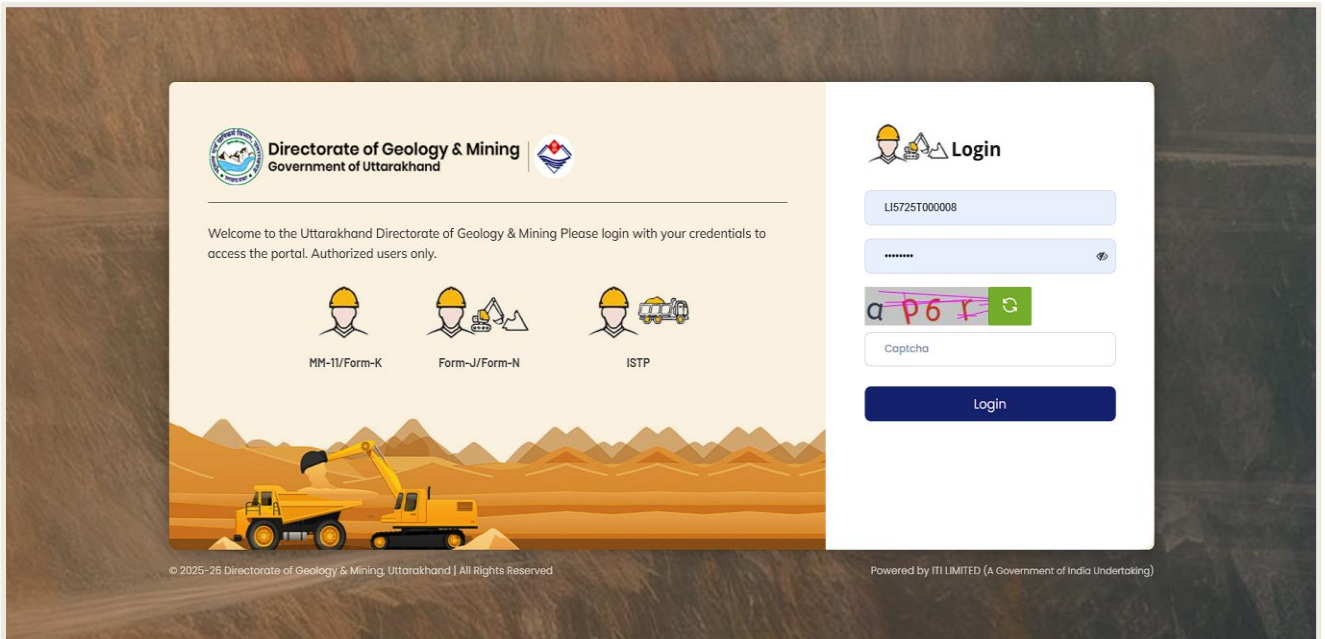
Directorate of Geology & Mining
Government of Uttarakhand

Welcome to the Uttarakhand Directorate of Geology & Mining Please login with your credentials to access the portal. Authorized users only.

MM-11/Form-K
Form-J/Form-N
ISTP

Login

LI5725T000008

••••••••

a P 6 r

Captcha

Login

© 2025-26 Directorate of Geology & Mining, Uttarakhand | All Rights Reserved

Powered by ITI LIMITED (A Government of India Undertaking)